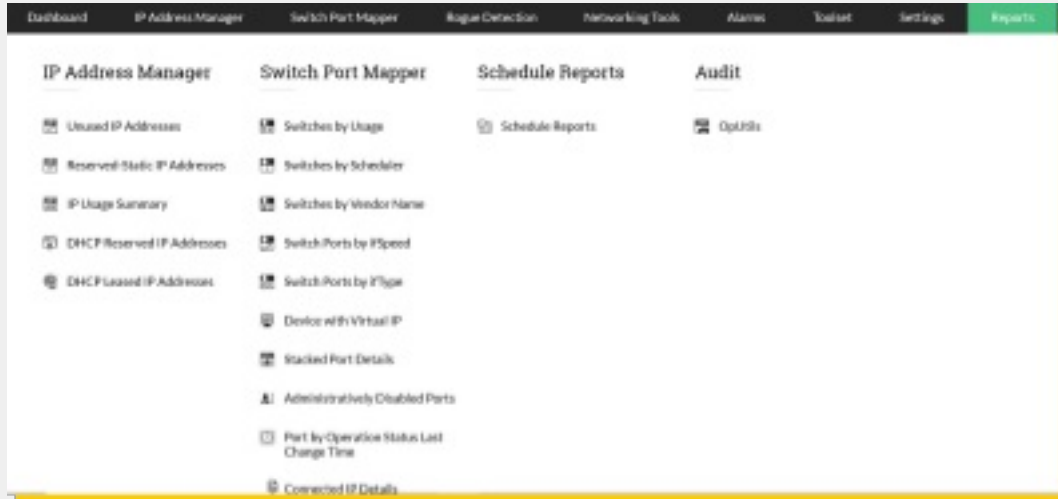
Dashboard IP Address Manager Switch Port Mapper Rogue Detection Networking Tools Alarms Toolset Settings Reports

IP Address Manager

Unused IP Addresses

Reserved-Static IP Addresses

IP Usage Summary

DHCP Reserved IP Addresses

DHCP Leased IP Addresses

Switch Port Mapper

Switches by Usage

Switches by Scheduler

Switches by Vendor Name

Switch Ports by IfSpeed

Switch Ports by IfType

Device with Virtual IP

Stacked Port Details

Administratively Disabled Ports

Port by Operation Status Last Change Time

Connected IP Details

Schedule Reports

Schedule Reports

Audit

OpUtils